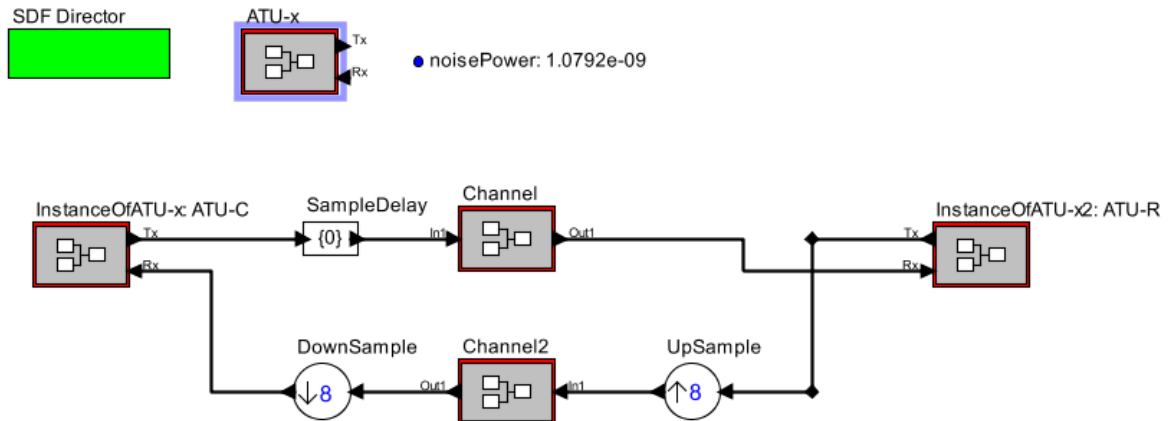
SDF Director

ATU-x

Tx

Rx

noisePower: 1.0792e-09

InstanceOfATU-x: ATU-C

Tx

Rx

SampleDelay

{0}

Channel

In1

Out1

InstanceOfATU-x2: ATU-R

Tx

Rx

DownSample

$\downarrow 8$

Channel2

Out1

In1

UpSample

$\uparrow 8$